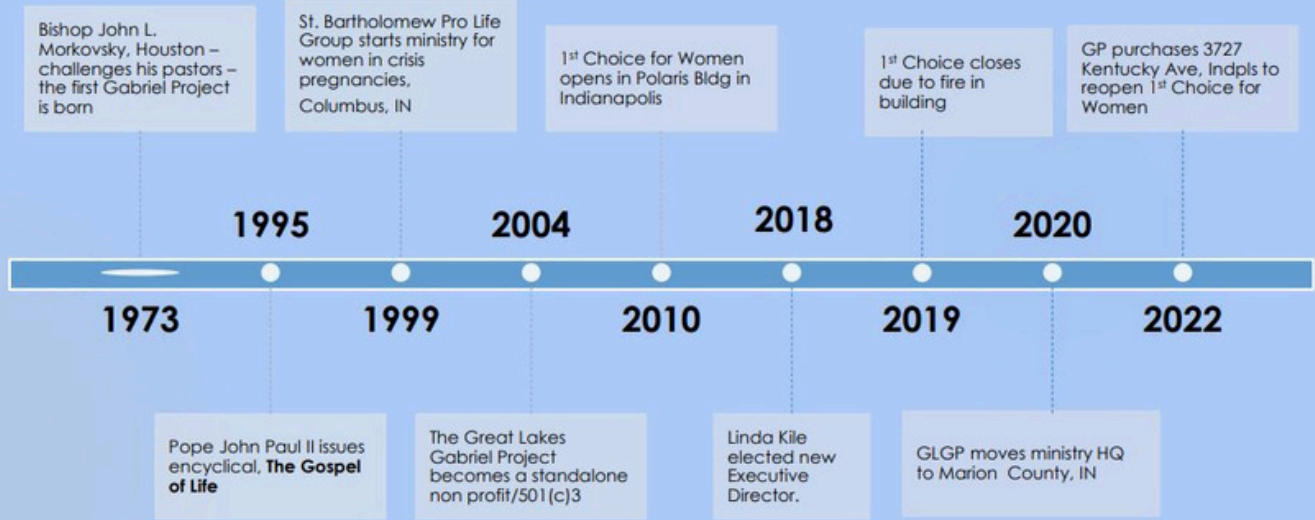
Bishop John L. Morkovsky, Houston – challenges his pastors – the first Gabriel Project is born

St. Bartholomew Pro Life Group starts ministry for women in crisis pregnancies, Columbus, IN

1st Choice for Women opens in Polaris Bldg in Indianapolis

1st Choice closes due to fire in building

GP purchases 3727 Kentucky Ave, Indpls to reopen 1st Choice for Women

1995

2004

2018

2020

1973

1999

2010

2019

2022

Pope John Paul II issues encyclical, **The Gospel of Life**

The Great Lakes Gabriel Project becomes a standalone non profit/501(c)3

Linda Kile elected new Executive Director.

GLGP moves ministry HQ to Marion County, IN